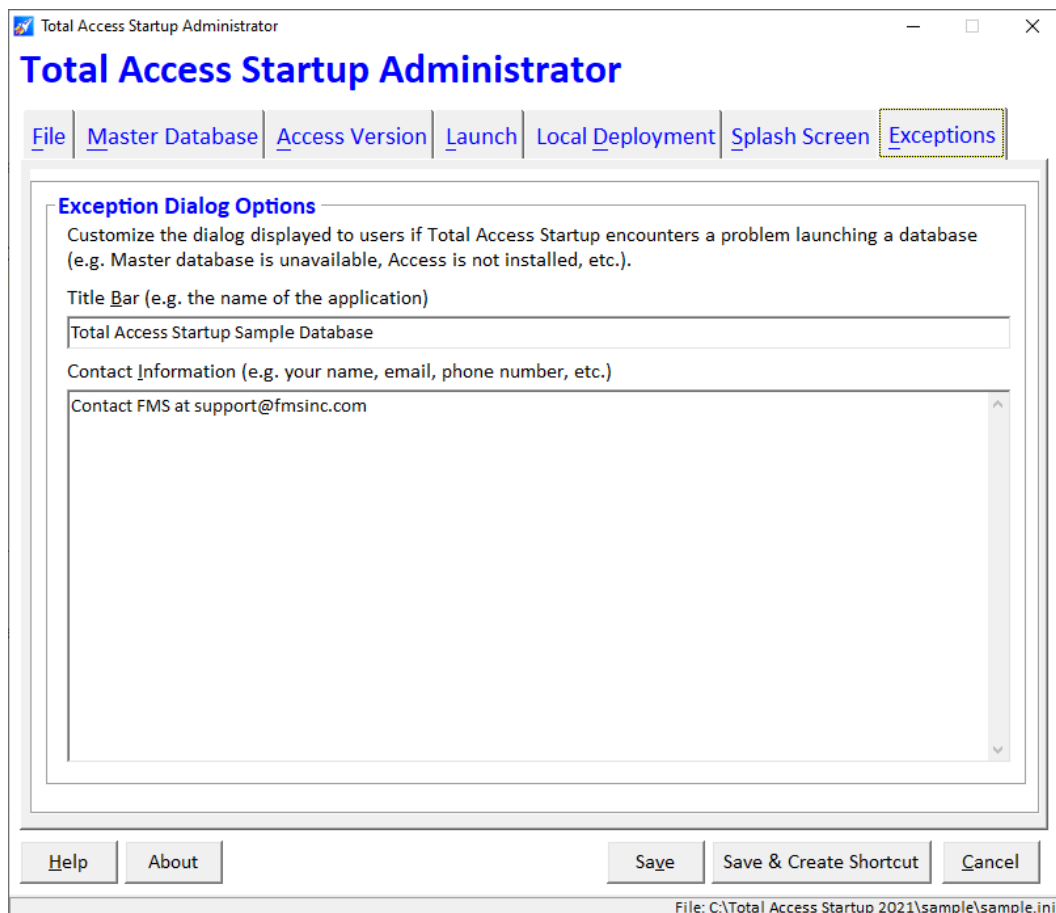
Total Access Startup Administrator

Total Access Startup Administrator

File | Master Database | Access Version | Launch | Local Deployment | Splash Screen | Exceptions

Exception Dialog Options

Customize the dialog displayed to users if Total Access Startup encounters a problem launching a database (e.g. Master database is unavailable, Access is not installed, etc.).

Title Bar (e.g. the name of the application)

Total Access Startup Sample Database

Contact Information (e.g. your name, email, phone number, etc.)

Contact FMS at support@fmsinc.com

Help About Save Save & Create Shortcut Cancel

File: C:\Total Access Startup 2021\sample\sample.ini